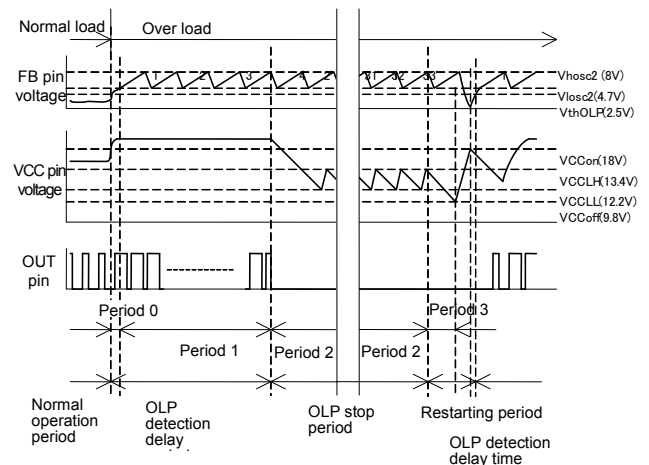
Normal load
Over load

FB pin voltage
1 2 3 1 2 3 1 2 3 1
Vhosc2 (8V)
Vlosc2(4.7V)
VthOLP(2.5V)

VCC pin voltage
VCCon(18V)
VCCLH(13.4V)
VCCLL(12.2V)
VCCoff(9.8V)

OUT pin

Period 0
Period 1
Period 2
Period 2
Period 3

Normal operation period
OLP detection delay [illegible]
OLP stop period
Restarting period
OLP detection delay time